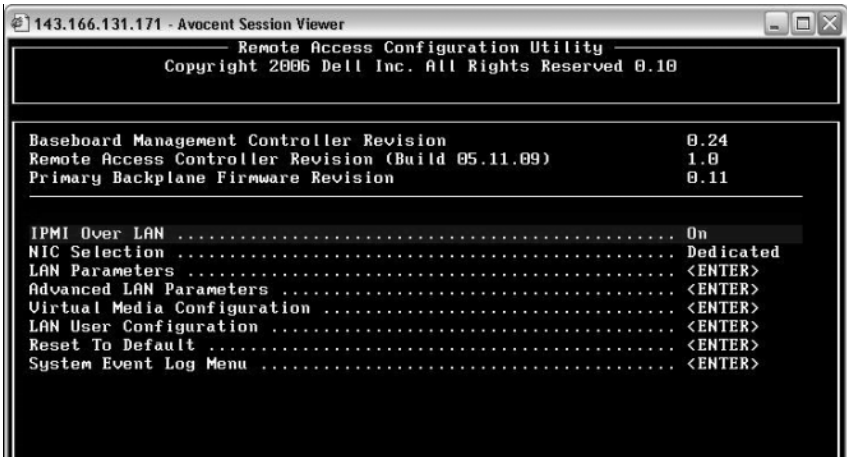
143.166.131.171 - Avocent Session Viewer

Remote Access Configuration Utility
Copyright 2006 Dell Inc. All Rights Reserved 0.10

| | |
|---|---|
| Baseboard Management Controller Revision | 0.24 |
| Remote Access Controller Revision (Build 05.11.09) | 1.0 |
| Primary Backplane Firmware Revision | 0.11 |

| | |
|---|---|
| IPMI Over LAN ............................................ | On |
| NIC Selection ............................................ | Dedicated |
| LAN Parameters ........................................... | <ENTER> |
| Advanced LAN Parameters .................................. | <ENTER> |
| Virtual Media Configuration .............................. | <ENTER> |
| LAN User Configuration ................................... | <ENTER> |
| Reset To Default ......................................... | <ENTER> |
| System Event Log Menu .................................... | <ENTER> |